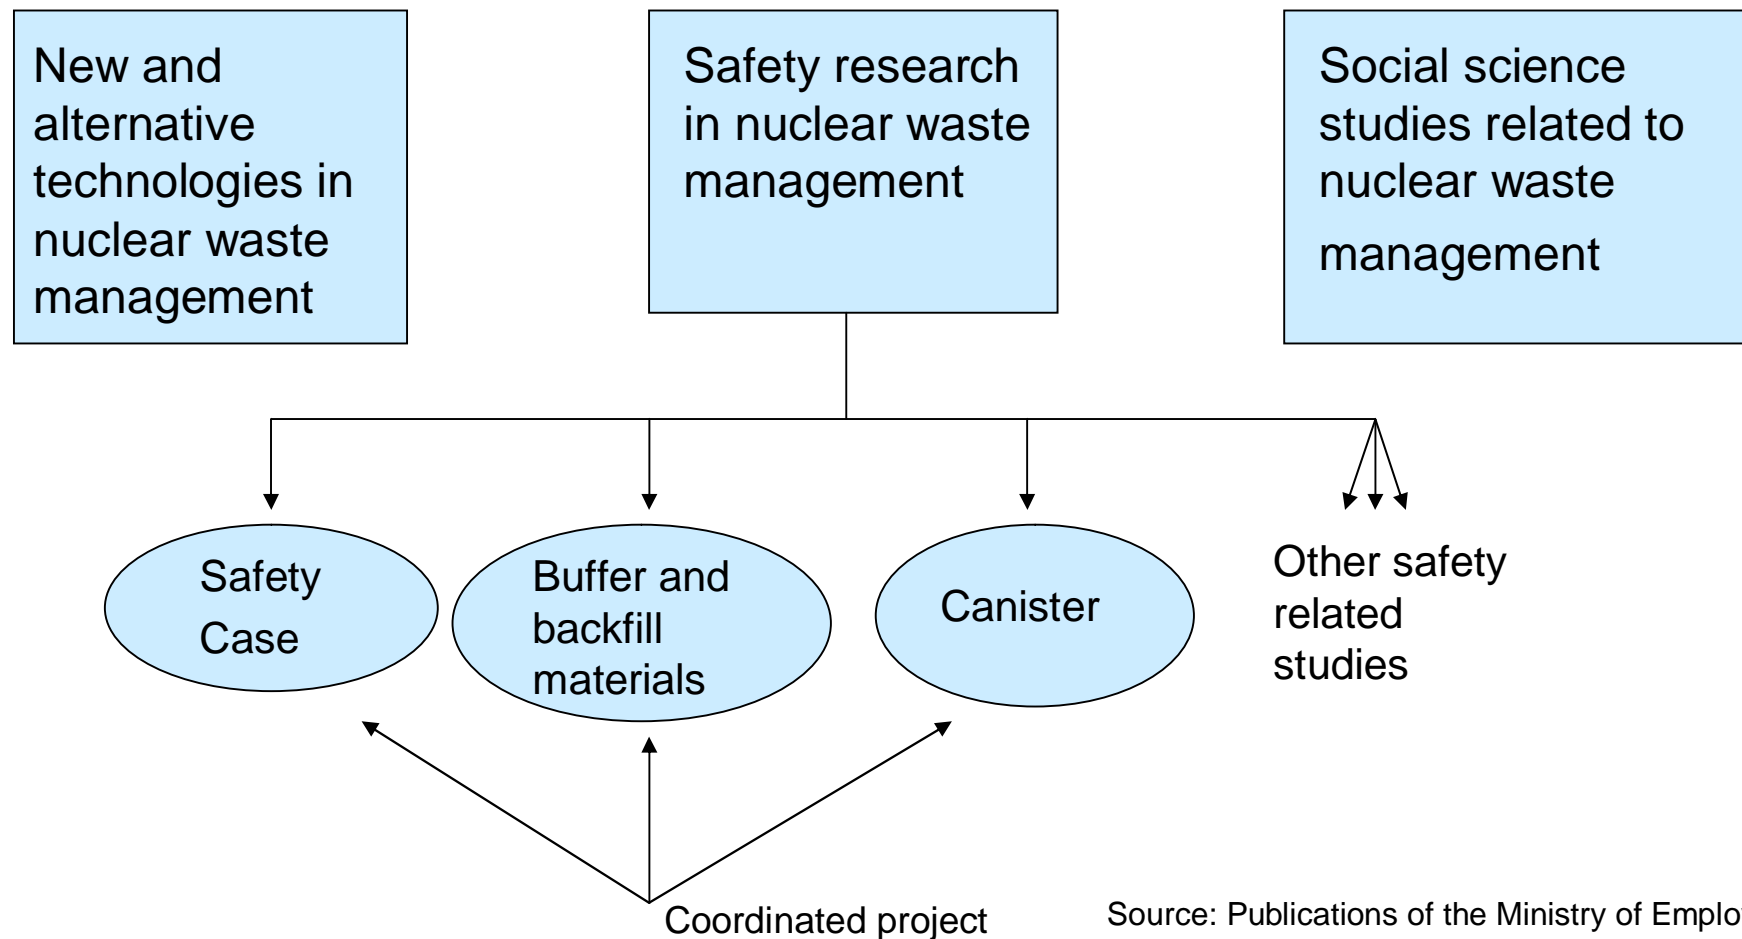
New and alternative technologies in nuclear waste management

Safety research in nuclear waste management

Social science studies related to nuclear waste management

Safety Case

Buffer and backfill materials

Canister

Other safety related studies

Coordinated project

Source: Publications of the Ministry of Emplo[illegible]